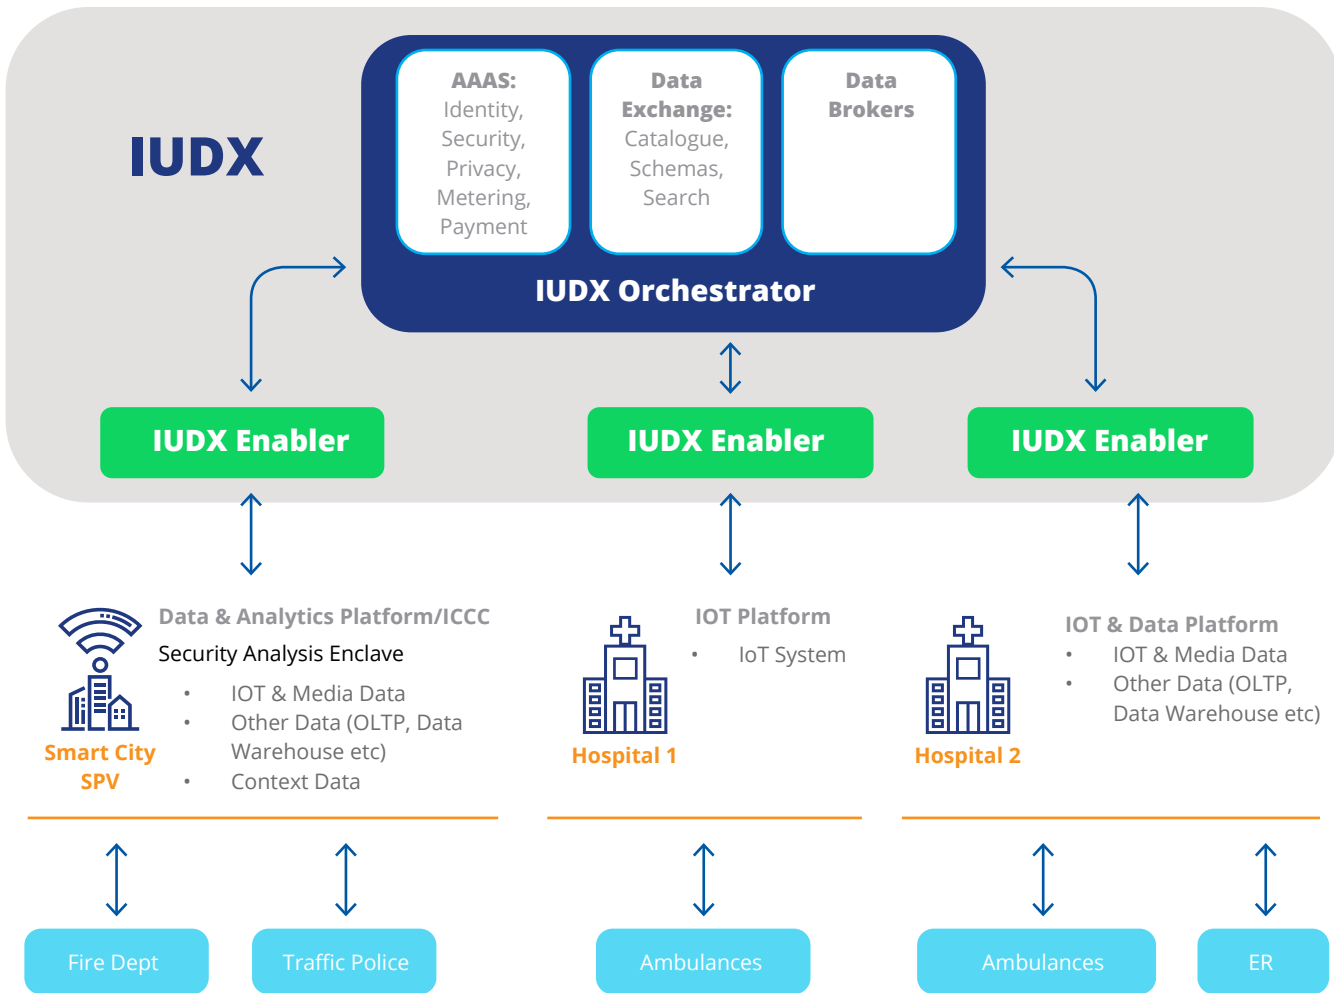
IUDX

AAAS: Identity, Security, Privacy, Metering, Payment

Data Exchange: Catalogue, Schemas, Search

Data Brokers

IUDX Orchestrator

IUDX Enabler

IUDX Enabler

IUDX Enabler

Data & Analytics Platform/ICCC

Security Analysis Enclave

- IOT & Media Data
- Other Data (OLTP, Data Warehouse etc)
- Context Data

Smart City SPV

IOT Platform

- IoT System

Hospital 1

IOT & Data Platform

- IOT & Media Data
- Other Data (OLTP, Data Warehouse etc)

Hospital 2

Fire Dept

Traffic Police

Ambulances

Ambulances

ER